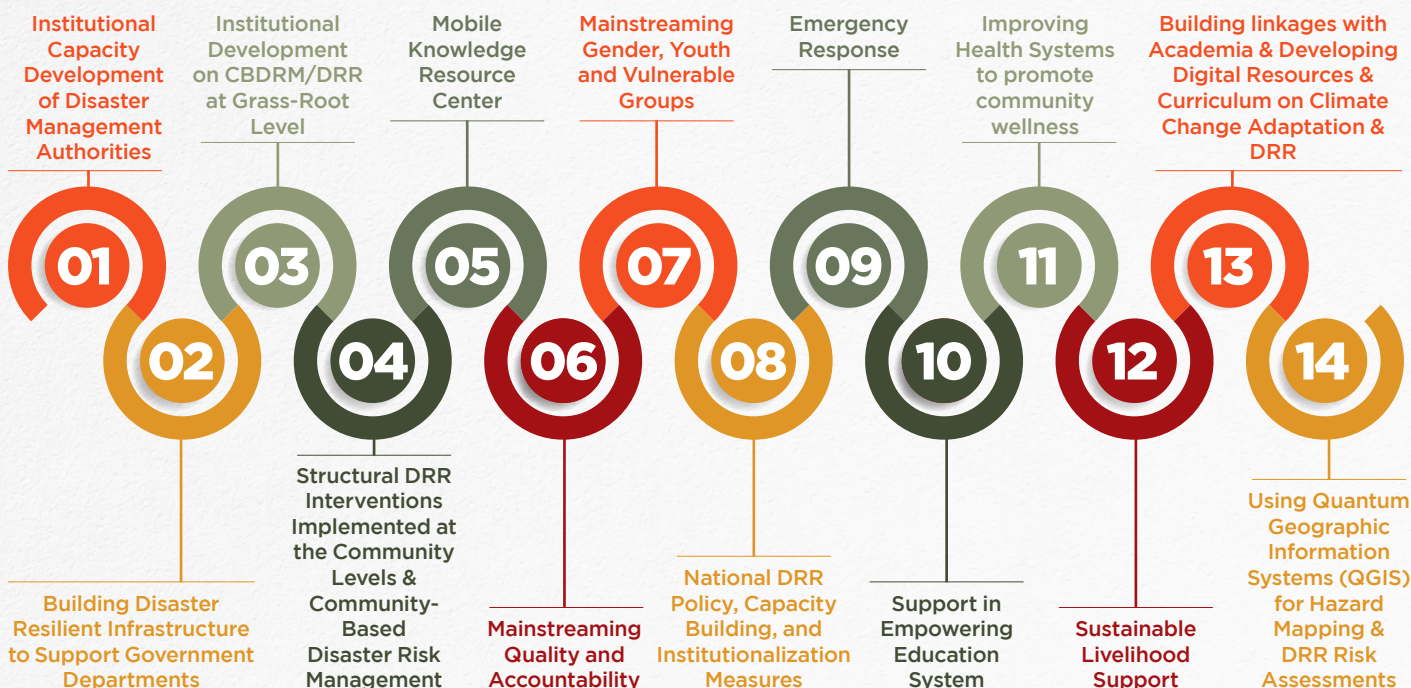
Institutional Capacity Development of Disaster Management Authorities

Institutional Development on CBDRM/DRR at Grass-Root Level

Mobile Knowledge Resource Center

Mainstreaming Gender, Youth and Vulnerable Groups

Emergency Response

Improving Health Systems to promote community wellness

Building linkages with Academia & Developing Digital Resources & Curriculum on Climate Change Adaptation & DRR

01

03

05

07

09

11

13

02

04

06

08

10

12

14

Building Disaster Resilient Infrastructure to Support Government Departments

Structural DRR Interventions Implemented at the Community Levels & Community-Based Disaster Risk Management

Mainstreaming Quality and Accountability

National DRR Policy, Capacity Building, and Institutionalization Measures

Support in Empowering Education System

Sustainable Livelihood Support

Using Quantum Geographic Information Systems (QGIS) for Hazard Mapping & DRR Risk Assessments